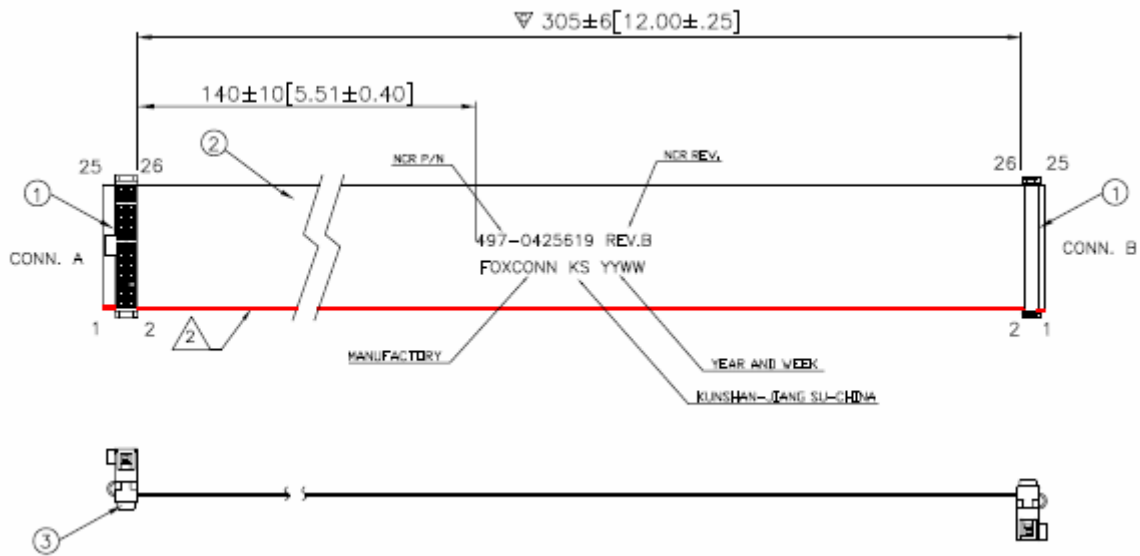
▽ 305±6[12.00±.25]

140±10[5.51±0.40]

NCR P/N

NCR REV.

25 26

26 25

①

②

①

CONN. A

497-0425619 REV.B

FOXCONN KS YYWW

CONN. B

1 2

2

2 1

MANUFACTORY

YEAR AND WEEK

KUNSHAN-JIANG SU-CHINA

③